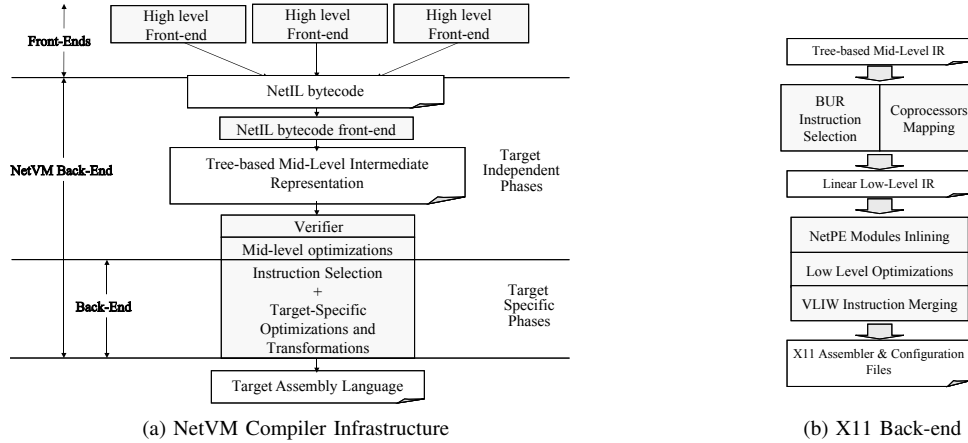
High level Front-end

High level Front-end

High level Front-end

Front-Ends

NetIL bytecode

NetIL bytecode front-end

NetVM Back-End

Tree-based Mid-Level Intermediate Representation

Target Independent Phases

Verifier

Mid-level optimizations

Back-End

Instruction Selection + Target-Specific Optimizations and Transformations

Target Specific Phases

Target Assembly Language

(a) NetVM Compiler Infrastructure

Tree-based Mid-Level IR

BUR Instruction Selection

Coprocessors Mapping

Linear Low-Level IR

NetPE Modules Inlining

Low Level Optimizations

VLIW Instruction Merging

X11 Assembler & Configuration Files

(b) X11 Back-end